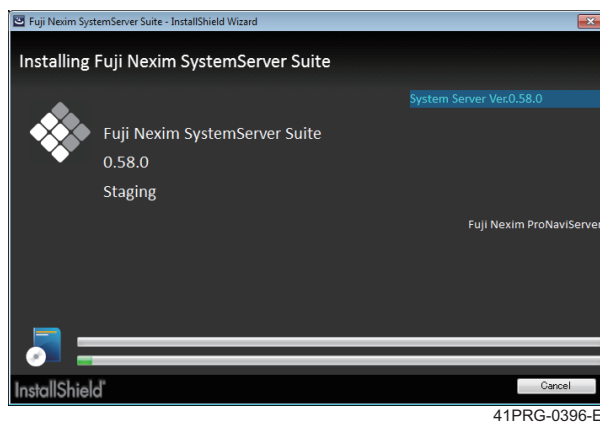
Fuji Nexim SystemServer Suite - InstallShield Wizard

Installing Fuji Nexim SystemServer Suite

System Server Ver.0.58.0

Fuji Nexim SystemServer Suite
0.58.0
Staging

Fuji Nexim ProNaviServer

InstallShield

Cancel

41PRG-0396-E